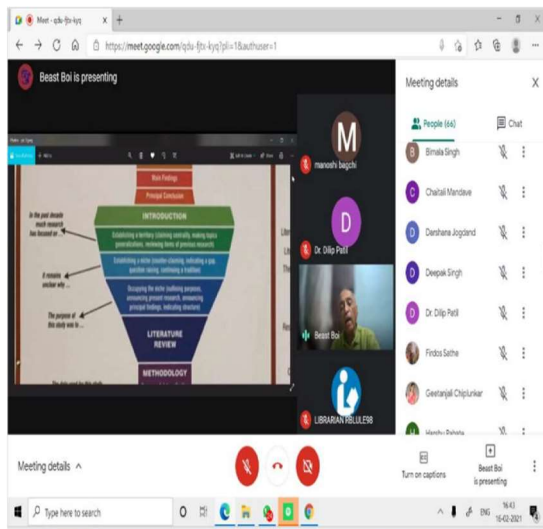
Meet - qdu-fjtx-kyq
https://meet.google.com/qdu-fjtx-kyq?pli=1&authuser=1

Beast Boi is presenting

Main Findings
Principal Conclusion
INTRODUCTION
In the past decade much research has focused on ...
Establishing a territory (claiming centrality, making topics generalisations, reviewing items of previous research)
Establishing a niche (counter-claiming, indicating a gap, question raising, continuing a tradition)
It remains unclear why ...
Occupying the niche (outlining purpose, announcing present research, announcing principal findings, indicating structure)
The purpose of this study was to ...
LITERATURE REVIEW
METHODOLOGY

M
manoshi bagchi
D
Dr. Dilip Patil
Beast Boi
LIBRARIAN RBLULE98

Meeting details
People (66)
Chat
Bimala Singh
Chaitali Mandave
Darshana Jogdand
Deepak Singh
Dr. Dilip Patil
Firdos Sathe
Geetanjali Chiplunkar

Meeting details ^
Turn on captions
Beast Boi is presenting

Type here to search
ENG 16:43 16-02-2021